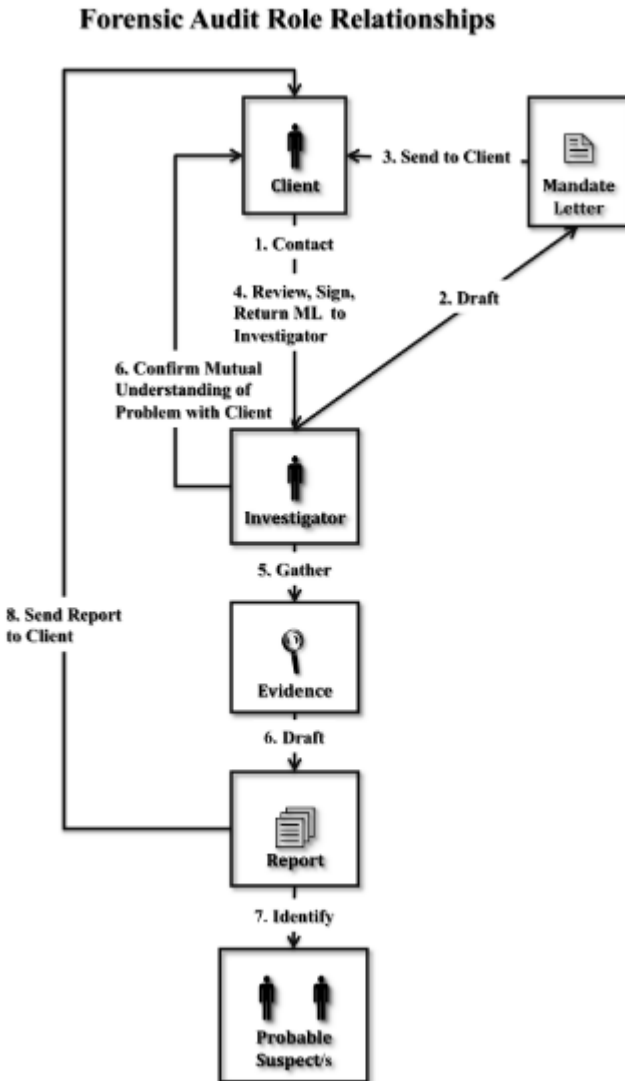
Forensic Audit Role Relationships

Client

3. Send to Client

Mandate Letter

1. Contact

4. Review, Sign, Return ML to Investigator

2. Draft

6. Confirm Mutual Understanding of Problem with Client

Investigator

5. Gather

8. Send Report to Client

Evidence

6. Draft

Report

7. Identify

Probable Suspect/s